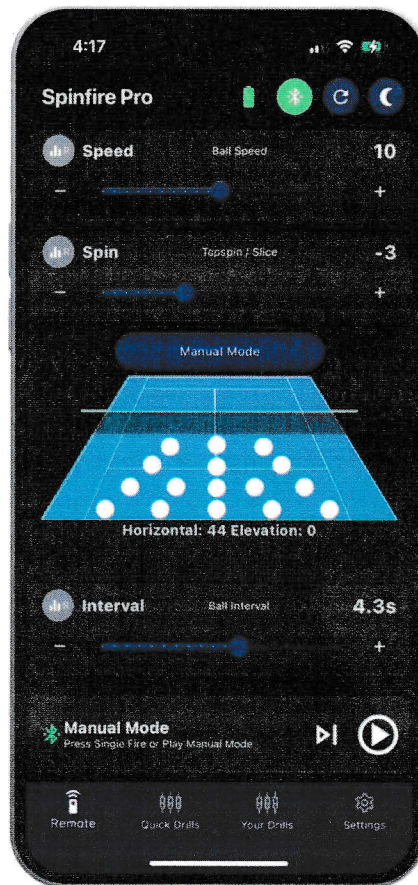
4:17

Spinfire Pro

Speed Ball Speed 10

−
+

Spin Topspin / Slice -3

−
+

Manual Mode

Horizontal: 44 Elevation: 0

Interval Ball Interval 4.3s

−
+

Manual Mode
Press Single Fire or Play Manual Mode

Remote Quick Drills Your Drills Settings